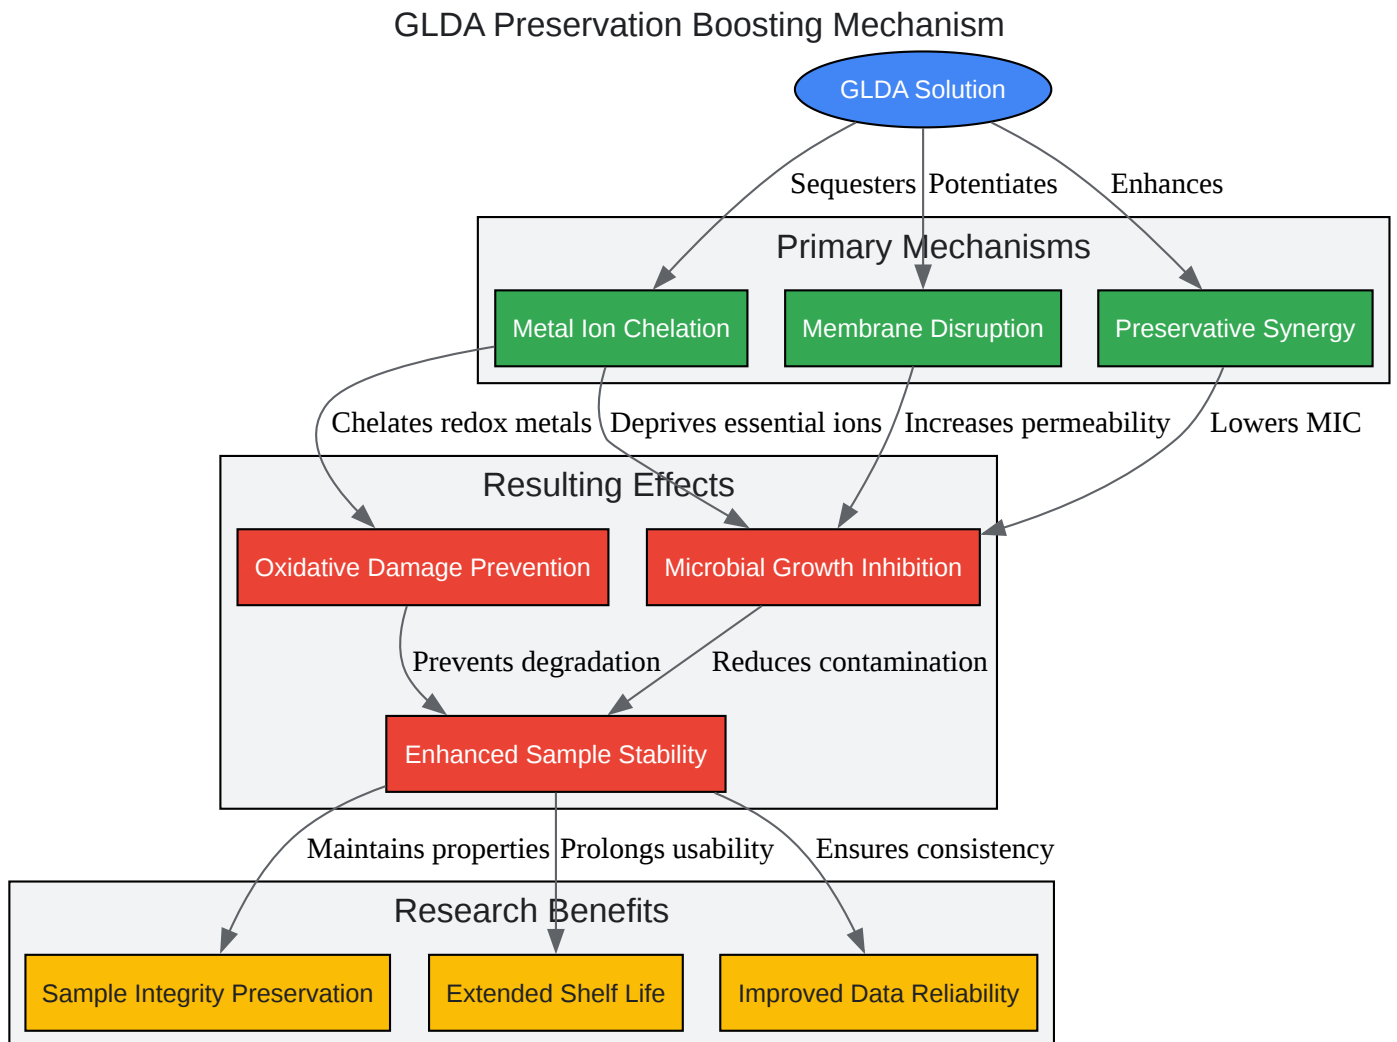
GLDA Preservation Boosting Mechanism

GLDA Solution

Sequesters

Potentiates

Enhances

Primary Mechanisms

Metal Ion Chelation

Membrane Disruption

Preservative Synergy

Chelates redox metals

Deprives essential ions

Increases permeability

Lowers MIC

Resulting Effects

Oxidative Damage Prevention

Microbial Growth Inhibition

Prevents degradation

Reduces contamination

Enhanced Sample Stability

Maintains properties

Prolongs usability

Ensures consistency

Research Benefits

Sample Integrity Preservation

Extended Shelf Life

Improved Data Reliability